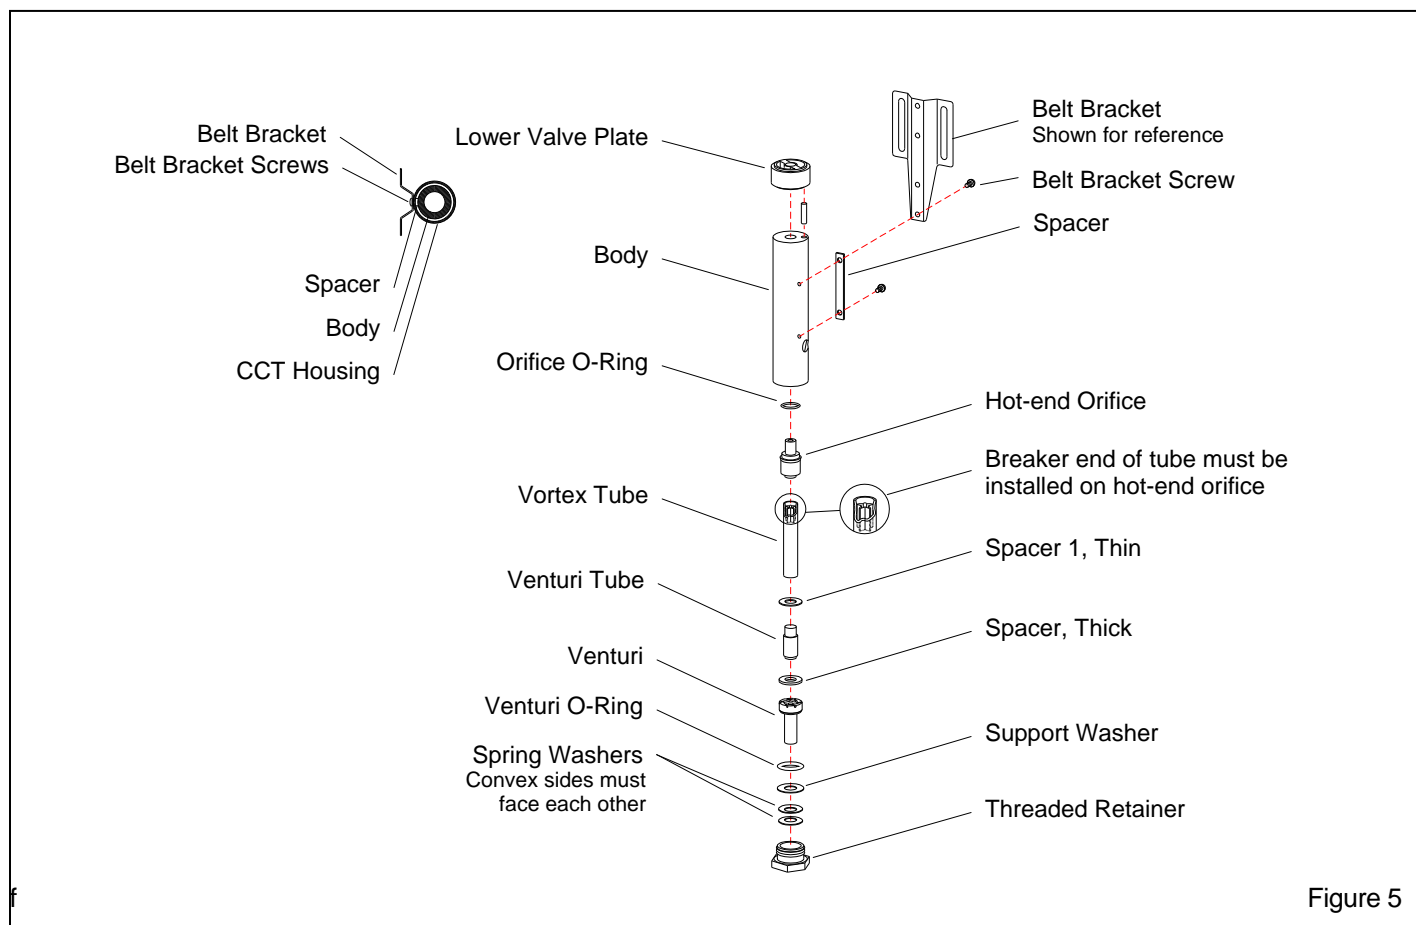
Belt Bracket
Belt Bracket Screws
Spacer
Body
CCT Housing

Lower Valve Plate
Body
Orifice O-Ring
Vortex Tube
Venturi Tube
Venturi
Venturi O-Ring
Spring Washers
Convex sides must face each other

Belt Bracket
Shown for reference
Belt Bracket Screw
Spacer
Hot-end Orifice
Breaker end of tube must be installed on hot-end orifice
Spacer 1, Thin
Spacer, Thick
Support Washer
Threaded Retainer

f

Figure 5